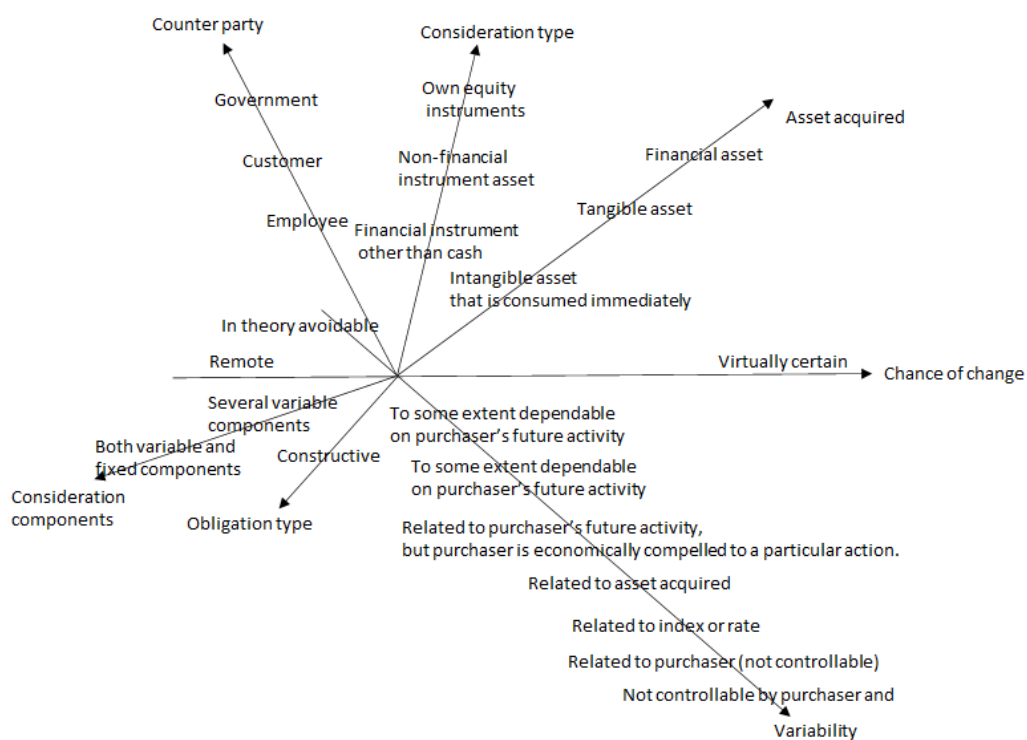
Counter party

Consideration type

Government

Own equity instruments

Asset acquired

Customer

Non-financial instrument asset

Financial asset

Employee

Financial instrument other than cash

Tangible asset

Intangible asset that is consumed immediately

In theory avoidable

Remote

Virtually certain

Chance of change

Several variable components

To some extent dependable on purchaser's future activity

Both variable and fixed components

Constructive

To some extent dependable on purchaser's future activity

Consideration components

Obligation type

Related to purchaser's future activity, but purchaser is economically compelled to a particular action.

Related to asset acquired

Related to index or rate

Related to purchaser (not controllable)

Not controllable by purchaser and

Variability